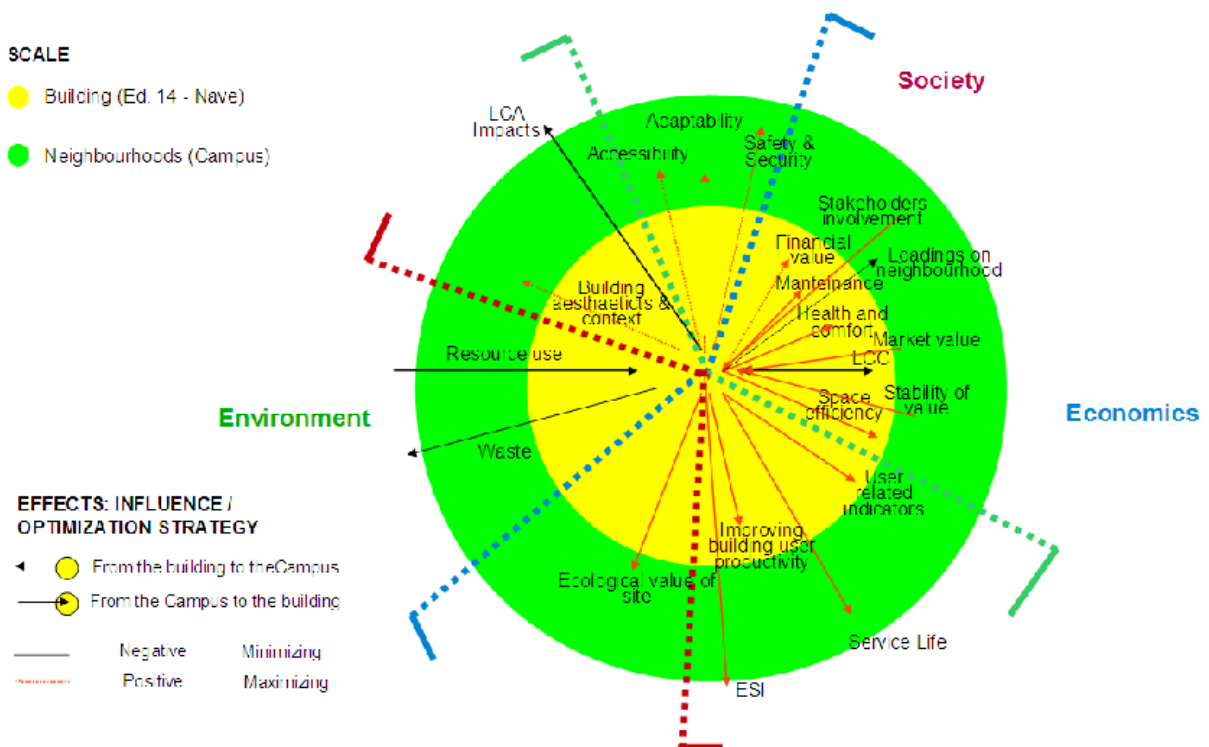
SCALE

Building (Ed. 14 - Nave)

Neighbourhoods (Campus)

Society

LCA Impacts

Adaptability

Accessibility

Safety & Security

Stakeholders involvement

Financial value

Loadings on neighbourhood

Building aesthaetics & context

Manteinance

Health and comfort

Market value

Resource use

LCC

Space efficiency

Stability of value

Environment

Economics

Waste

User related indicators

EFFECTS: INFLUENCE / OPTIMIZATION STRATEGY

From the building to theCampus

From the Campus to the building

Improving building user productivity

Ecological value of site

Service Life

Negative

Minimizing

Positive

Maximizing

ESI